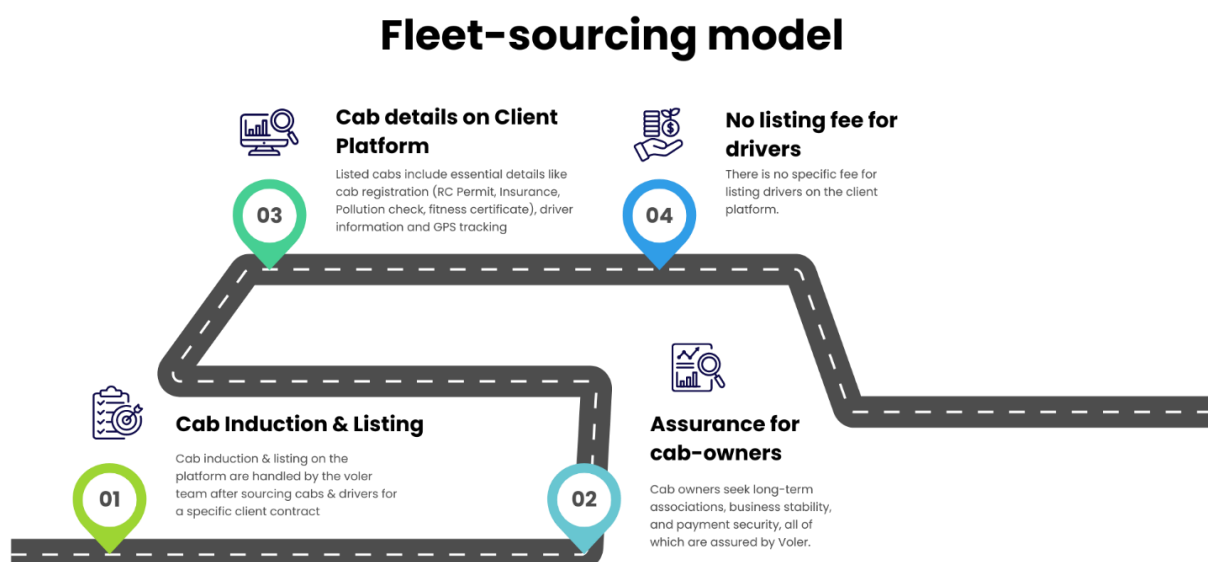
Fleet-sourcing model

03

Cab details on Client Platform

Listed cabs include essential details like cab registration (RC Permit, Insurance, Pollution check, fitness certificate), driver information and GPS tracking

04

No listing fee for drivers

There is no specific fee for listing drivers on the client platform.

01

Cab Induction & Listing

Cab induction & listing on the platform are handled by the voler team after sourcing cabs & drivers for a specific client contract

02

Assurance for cab-owners

Cab owners seek long-term associations, business stability, and payment security, all of which are assured by Voler.